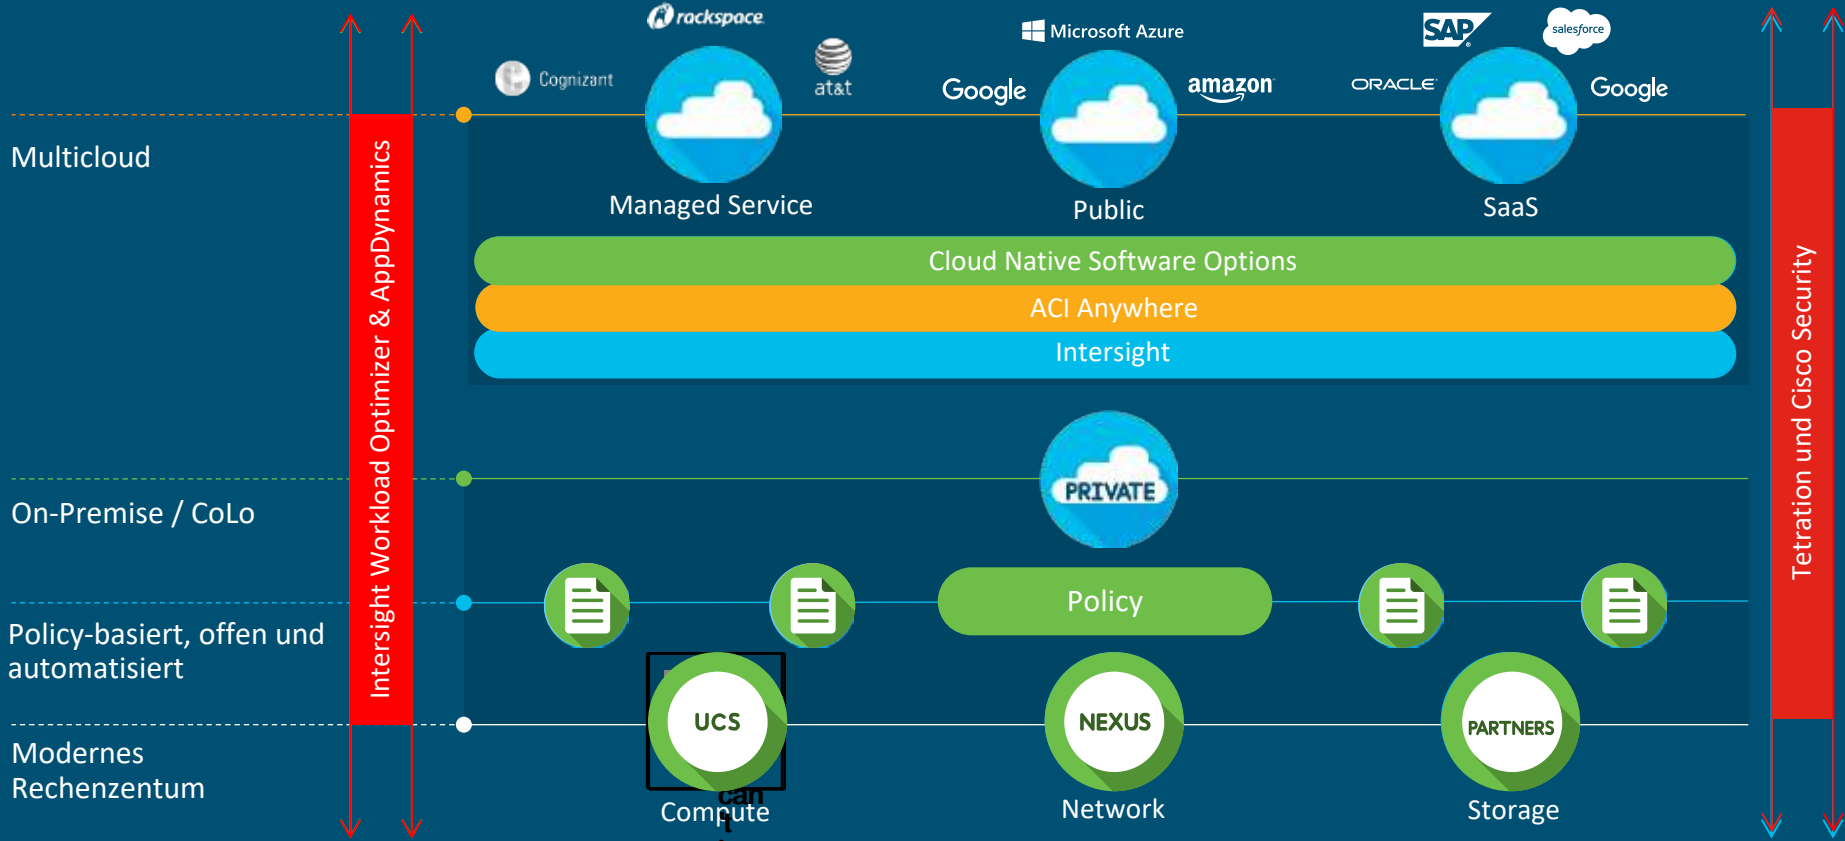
rackspace
Cognizant
at&t
Microsoft Azure
Google
amazon
SAP
salesforce
ORACLE
Google

Multicloud

Intersight Workload Optimizer & AppDynamics

Managed Service
Public
SaaS

Cloud Native Software Options
ACI Anywhere
Intersight

Tetration und Cisco Security

On-Premise / CoLo

PRIVATE

Policy

Policy-basiert, offen und automatisiert

UCS
NEXUS
PARTNERS

Modernes Rechenzentrum

can t
Compute
Network
Storage